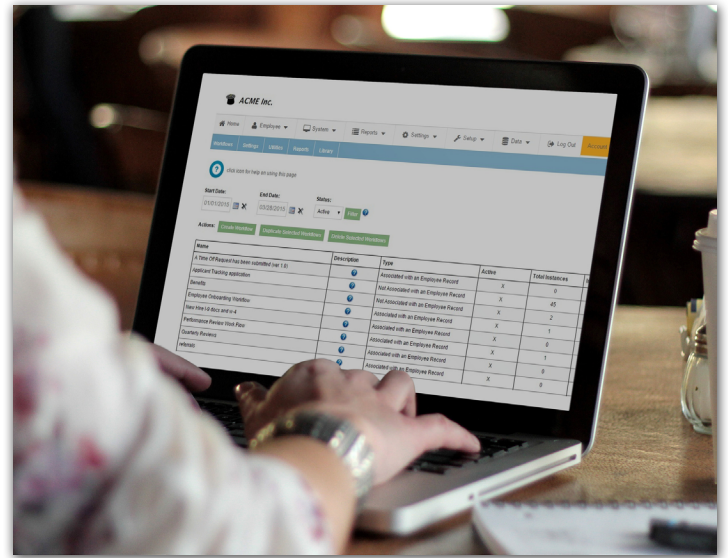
ACME Inc.

Home | Employee | System | Reports | Settings | Setup | Data | Log Out | Account

Workflows | Settings | Utilities | Reports | Library

click icon for help on using this page

Start Date: 01/01/2015
End Date: 03/28/2015
Status: Active
Filter

Actions: Create Workflow | Duplicate Selected Workflows | Delete Selected Workflows

| Name | Description | Type | Active | Total Instances |
|---|---|---|---|---|
| A Time Off Request has been submitted (ver 1.0) | ? | Associated with an Employee Record | X | 0 |
| Applicant Tracking application | ? | Not Associated with an Employee Record | X | 45 |
| Benefits | ? | Not Associated with an Employee Record | X | 2 |
| Employee Onboarding Workflow | ? | Associated with an Employee Record | X | 1 |
| New Hire i-9 docs and w-4 | ? | Associated with an Employee Record | X | 0 |
| Performance Review Work Flow | ? | Associated with an Employee Record | X | 1 |
| Quarterly Reviews | ? | Associated with an Employee Record | X | 0 |
| referrals | ? | Associated with an Employee Record | X | 0 |